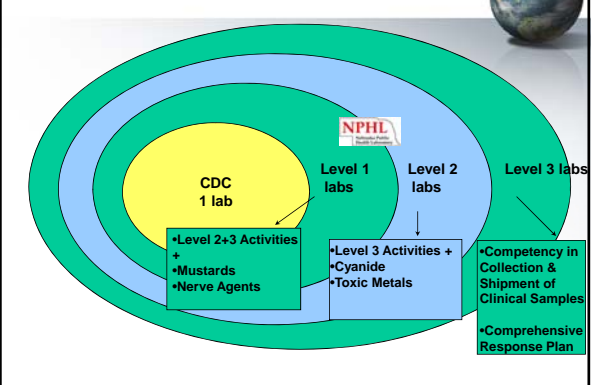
NPHL
Nebraska Public Health Laboratory

CDC
1 lab

Level 1 labs

Level 2 labs

Level 3 labs

•Level 2+3 Activities +
•Mustards
•Nerve Agents

•Level 3 Activities +
•Cyanide
•Toxic Metals

•Competency in Collection & Shipment of Clinical Samples

•Comprehensive Response Plan